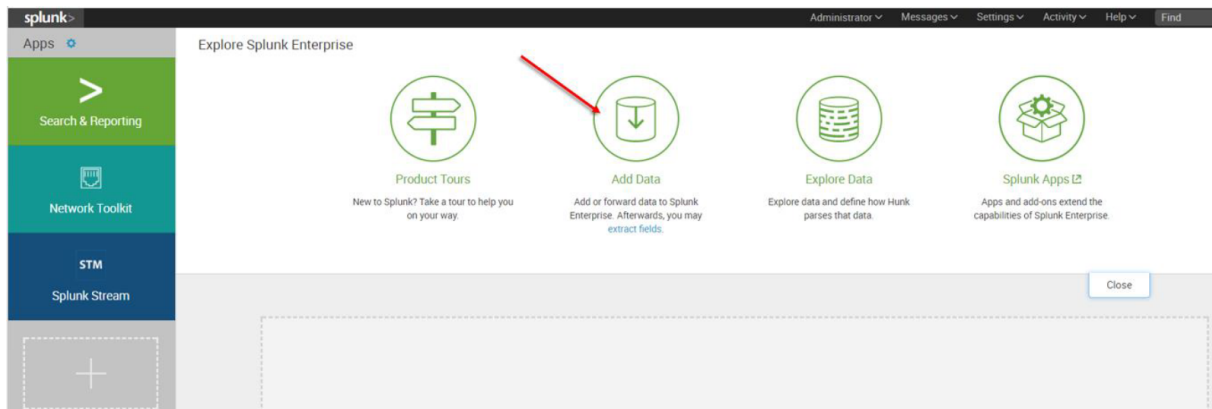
splunk>

Administrator Messages Settings Activity Help Find

Apps

Explore Splunk Enterprise

>
Search & Reporting

Network Toolkit

STM
Splunk Stream

Product Tours
New to Splunk? Take a tour to help you on your way.

Add Data
Add or forward data to Splunk Enterprise. Afterwards, you may extract fields.

Explore Data
Explore data and define how Hunk parses that data.

Splunk Apps
Apps and add-ons extend the capabilities of Splunk Enterprise.

Close